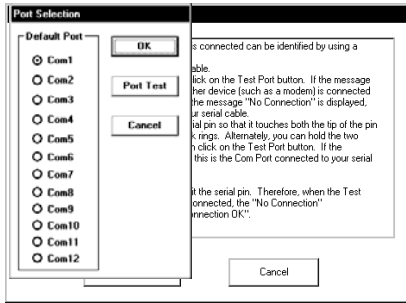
Port Selection

Default Port

Com1
Com2
Com3
Com4
Com5
Com6
Com7
Com8
Com9
Com10
Com11
Com12

OK

Port Test

Cancel

s connected can be identified by using a

able.
click on the Test Port button. If the message
her device (such as a modem) is connected
the message "No Connection" is displayed,
our serial cable.
rial pin so that it touches both the tip of the pin
k rings. Alternately, you can hold the two
n click on the Test Port button. If the
this is the Com Port connected to your serial

it the serial pin. Therefore, when the Test
onnected, the "No Connection"
nnection OK".

Cancel